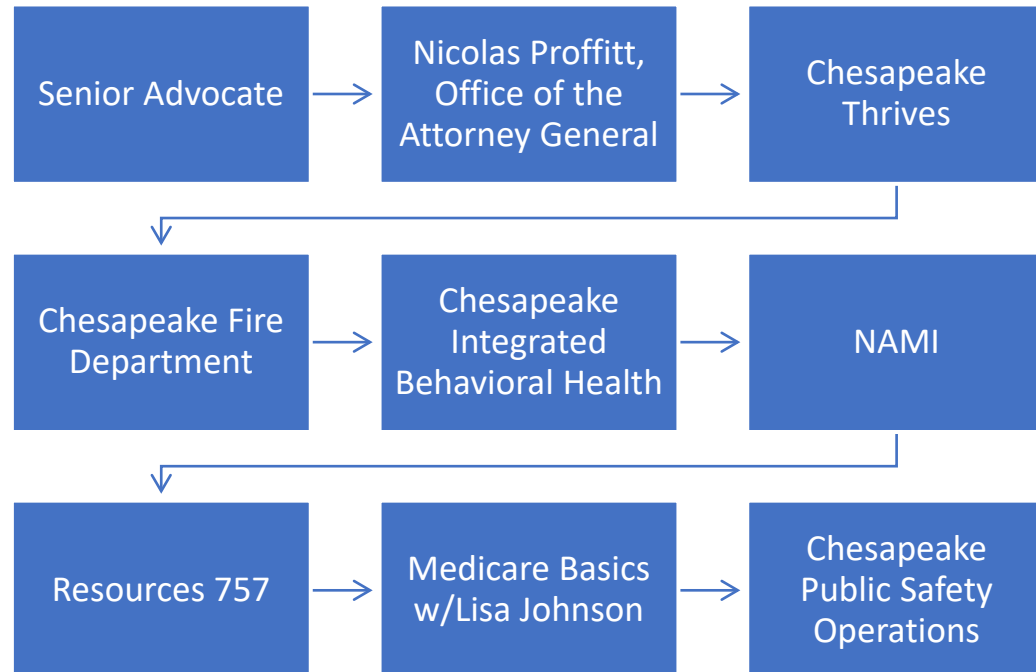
Senior Advocate

Nicolas Proffitt, Office of the Attorney General

Chesapeake Thrives

Chesapeake Fire Department

Chesapeake Integrated Behavioral Health

NAMI

Resources 757

Medicare Basics w/Lisa Johnson

Chesapeake Public Safety Operations